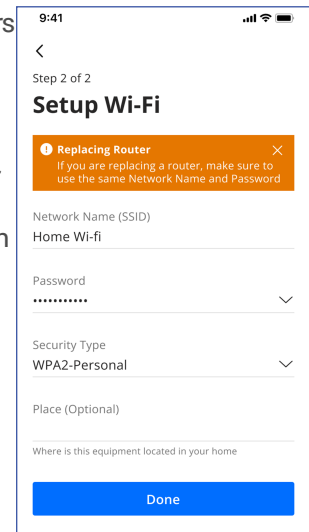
rs

n

9:41

<

Step 2 of 2

Setup Wi-Fi

Replacing Router
If you are replacing a router, make sure to use the same Network Name and Password

Network Name (SSID)
Home Wi-fi

Password
•••••••••••

Security Type
WPA2-Personal

Place (Optional)

Where is this equipment located in your home

Done